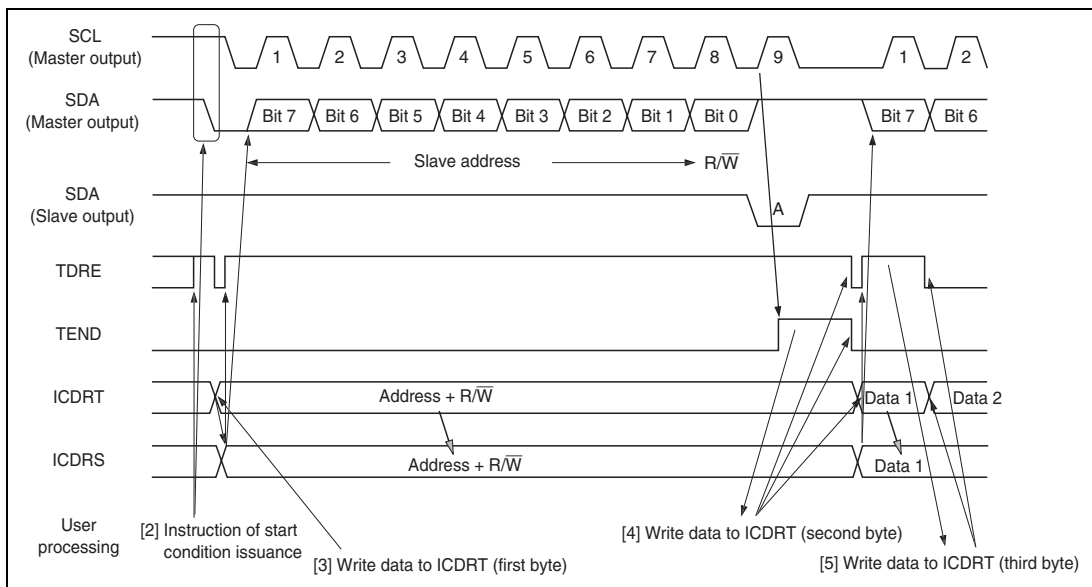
SCL
(Master output)

1 2 3 4 5 6 7 8 9 1 2

SDA
(Master output)

Bit 7 Bit 6 Bit 5 Bit 4 Bit 3 Bit 2 Bit 1 Bit 0 Bit 7 Bit 6

Slave address $R/\overline{W}$

SDA
(Slave output)

A

TDRE

TEND

ICDRT

Address + $R/\overline{W}$

Data 1 Data 2

ICDRS

Address + $R/\overline{W}$

Data 1

User processing

[2] Instruction of start condition issuance

[3] Write data to ICDRT (first byte)

[4] Write data to ICDRT (second byte)

[5] Write data to ICDRT (third byte)